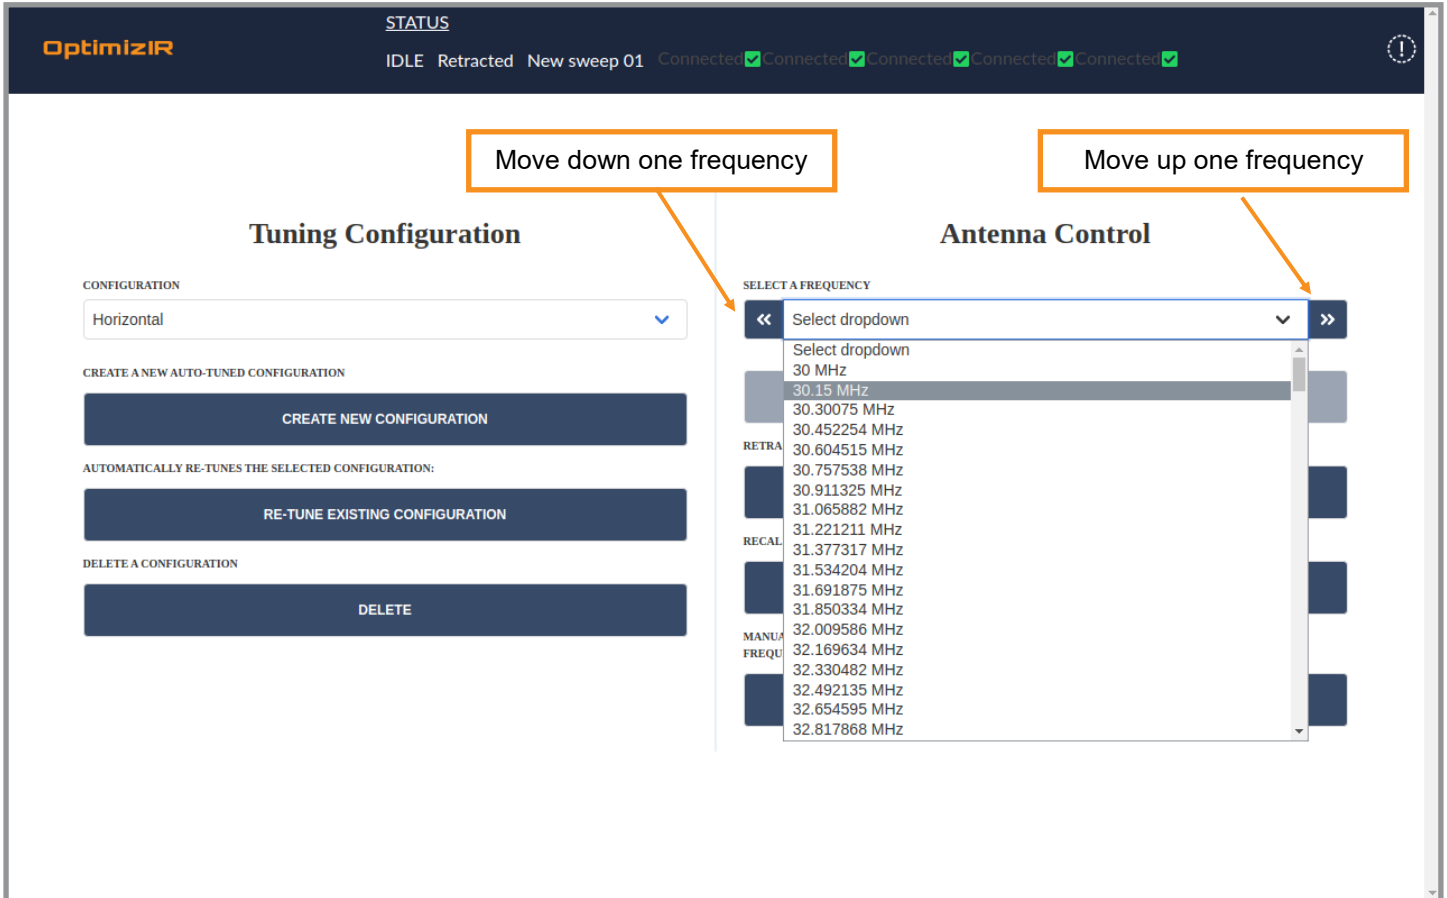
OptimizIR

STATUS

IDLE Retracted New sweep 01 Connected Connected Connected Connected Connected

Move down one frequency

Move up one frequency

Tuning Configuration

CONFIGURATION

Horizontal

CREATE A NEW AUTO-TUNED CONFIGURATION

CREATE NEW CONFIGURATION

AUTOMATICALLY RE-TUNES THE SELECTED CONFIGURATION:

RE-TUNE EXISTING CONFIGURATION

DELETE A CONFIGURATION

DELETE

Antenna Control

SELECT A FREQUENCY

«

Select dropdown

»

Select dropdown
30 MHz
30.15 MHz
30.30075 MHz
30.452254 MHz
30.604515 MHz
30.757538 MHz
30.911325 MHz
31.065882 MHz
31.221211 MHz
31.377317 MHz
31.534204 MHz
31.691875 MHz
31.850334 MHz
32.009586 MHz
32.169634 MHz
32.330482 MHz
32.492135 MHz
32.654595 MHz
32.817868 MHz

RETRA

RECAL

MANUA
FREQU